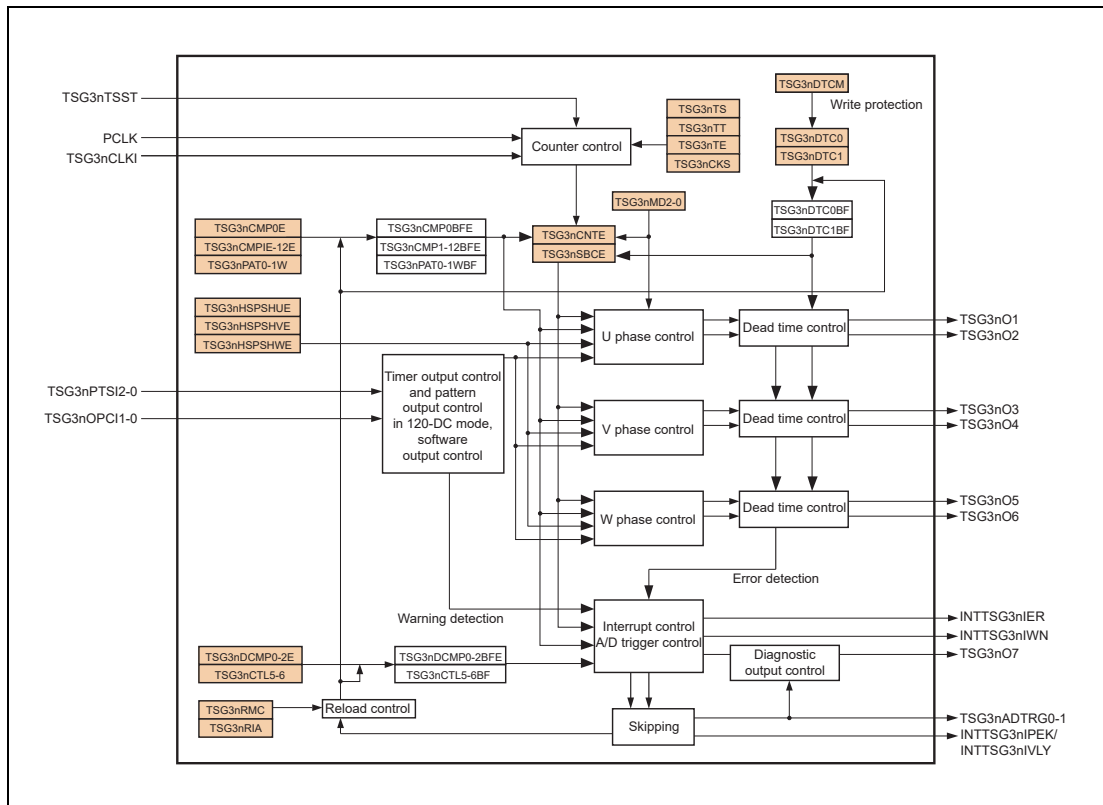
TSG3nTSST
PCLK
TSG3nCLKI
Counter control
TSG3nTS
TSG3nTT
TSG3nTE
TSG3nCKS
TSG3nDTCM
Write protection
TSG3nDTC0
TSG3nDTC1
TSG3nDTC0BF
TSG3nDTC1BF
TSG3nMD2-0
TSG3nCMP0E
TSG3nCMPIE-12E
TSG3nPAT0-1W
TSG3nCMP0BFE
TSG3nCMP1-12BFE
TSG3nPAT0-1WBF
TSG3nCNTE
TSG3nSBCE
TSG3nHSPSHUE
TSG3nHSPSHVE
TSG3nHSPSHWE
U phase control
Dead time control
TSG3nO1
TSG3nO2
TSG3nPTSI2-0
TSG3nOPCI1-0
Timer output control and pattern output control in 120-DC mode, software output control
V phase control
Dead time control
TSG3nO3
TSG3nO4
W phase control
Dead time control
TSG3nO5
TSG3nO6
Error detection
Warning detection
Interrupt control
A/D trigger control
INTTSG3nIER
INTTSG3nIWN
TSG3nDCMP0-2E
TSG3nCTL5-6
TSG3nDCMP0-2BFE
TSG3nCTL5-6BF
Diagnostic output control
TSG3nO7
TSG3nRMC
TSG3nRIA
Reload control
Skipping
TSG3nADTRG0-1
INTTSG3nIPEK/
INTTSG3nIVLY